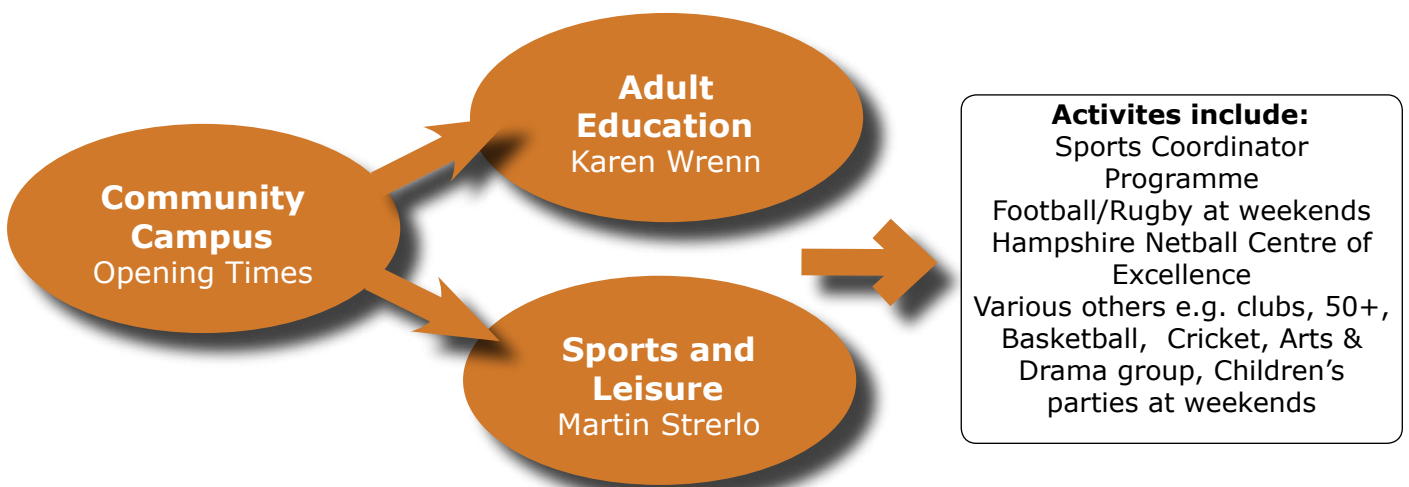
Community Campus
Opening Times

Adult Education
Karen Wrenn

Sports and Leisure
Martin Strerlo

Activites include:
Sports Coordinator Programme
Football/Rugby at weekends
Hampshire Netball Centre of Excellence
Various others e.g. clubs, 50+, Basketball, Cricket, Arts & Drama group, Children's parties at weekends